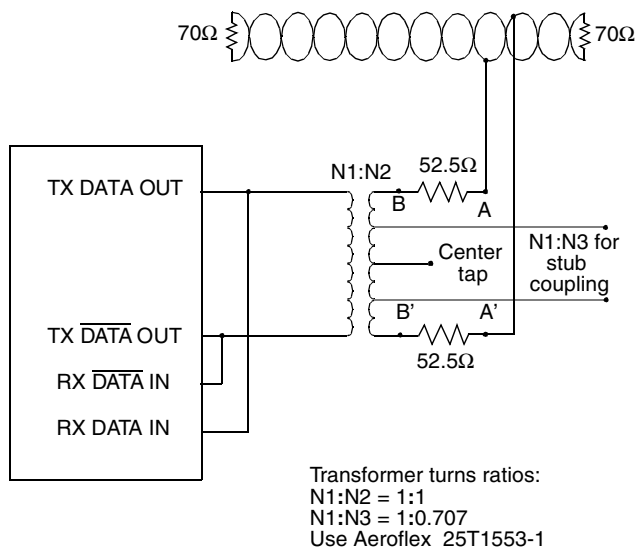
70Ω
70Ω
TX DATA OUT
TX $\overline{\text{DATA}}$ OUT
RX $\overline{\text{DATA}}$ IN
RX DATA IN
N1:N2
52.5Ω
B
A
Center tap
N1:N3 for stub coupling
B'
A'
52.5Ω

Transformer turns ratios:
N1:N2 = 1:1
N1:N3 = 1:0.707
Use Aeroflex 25T1553-1